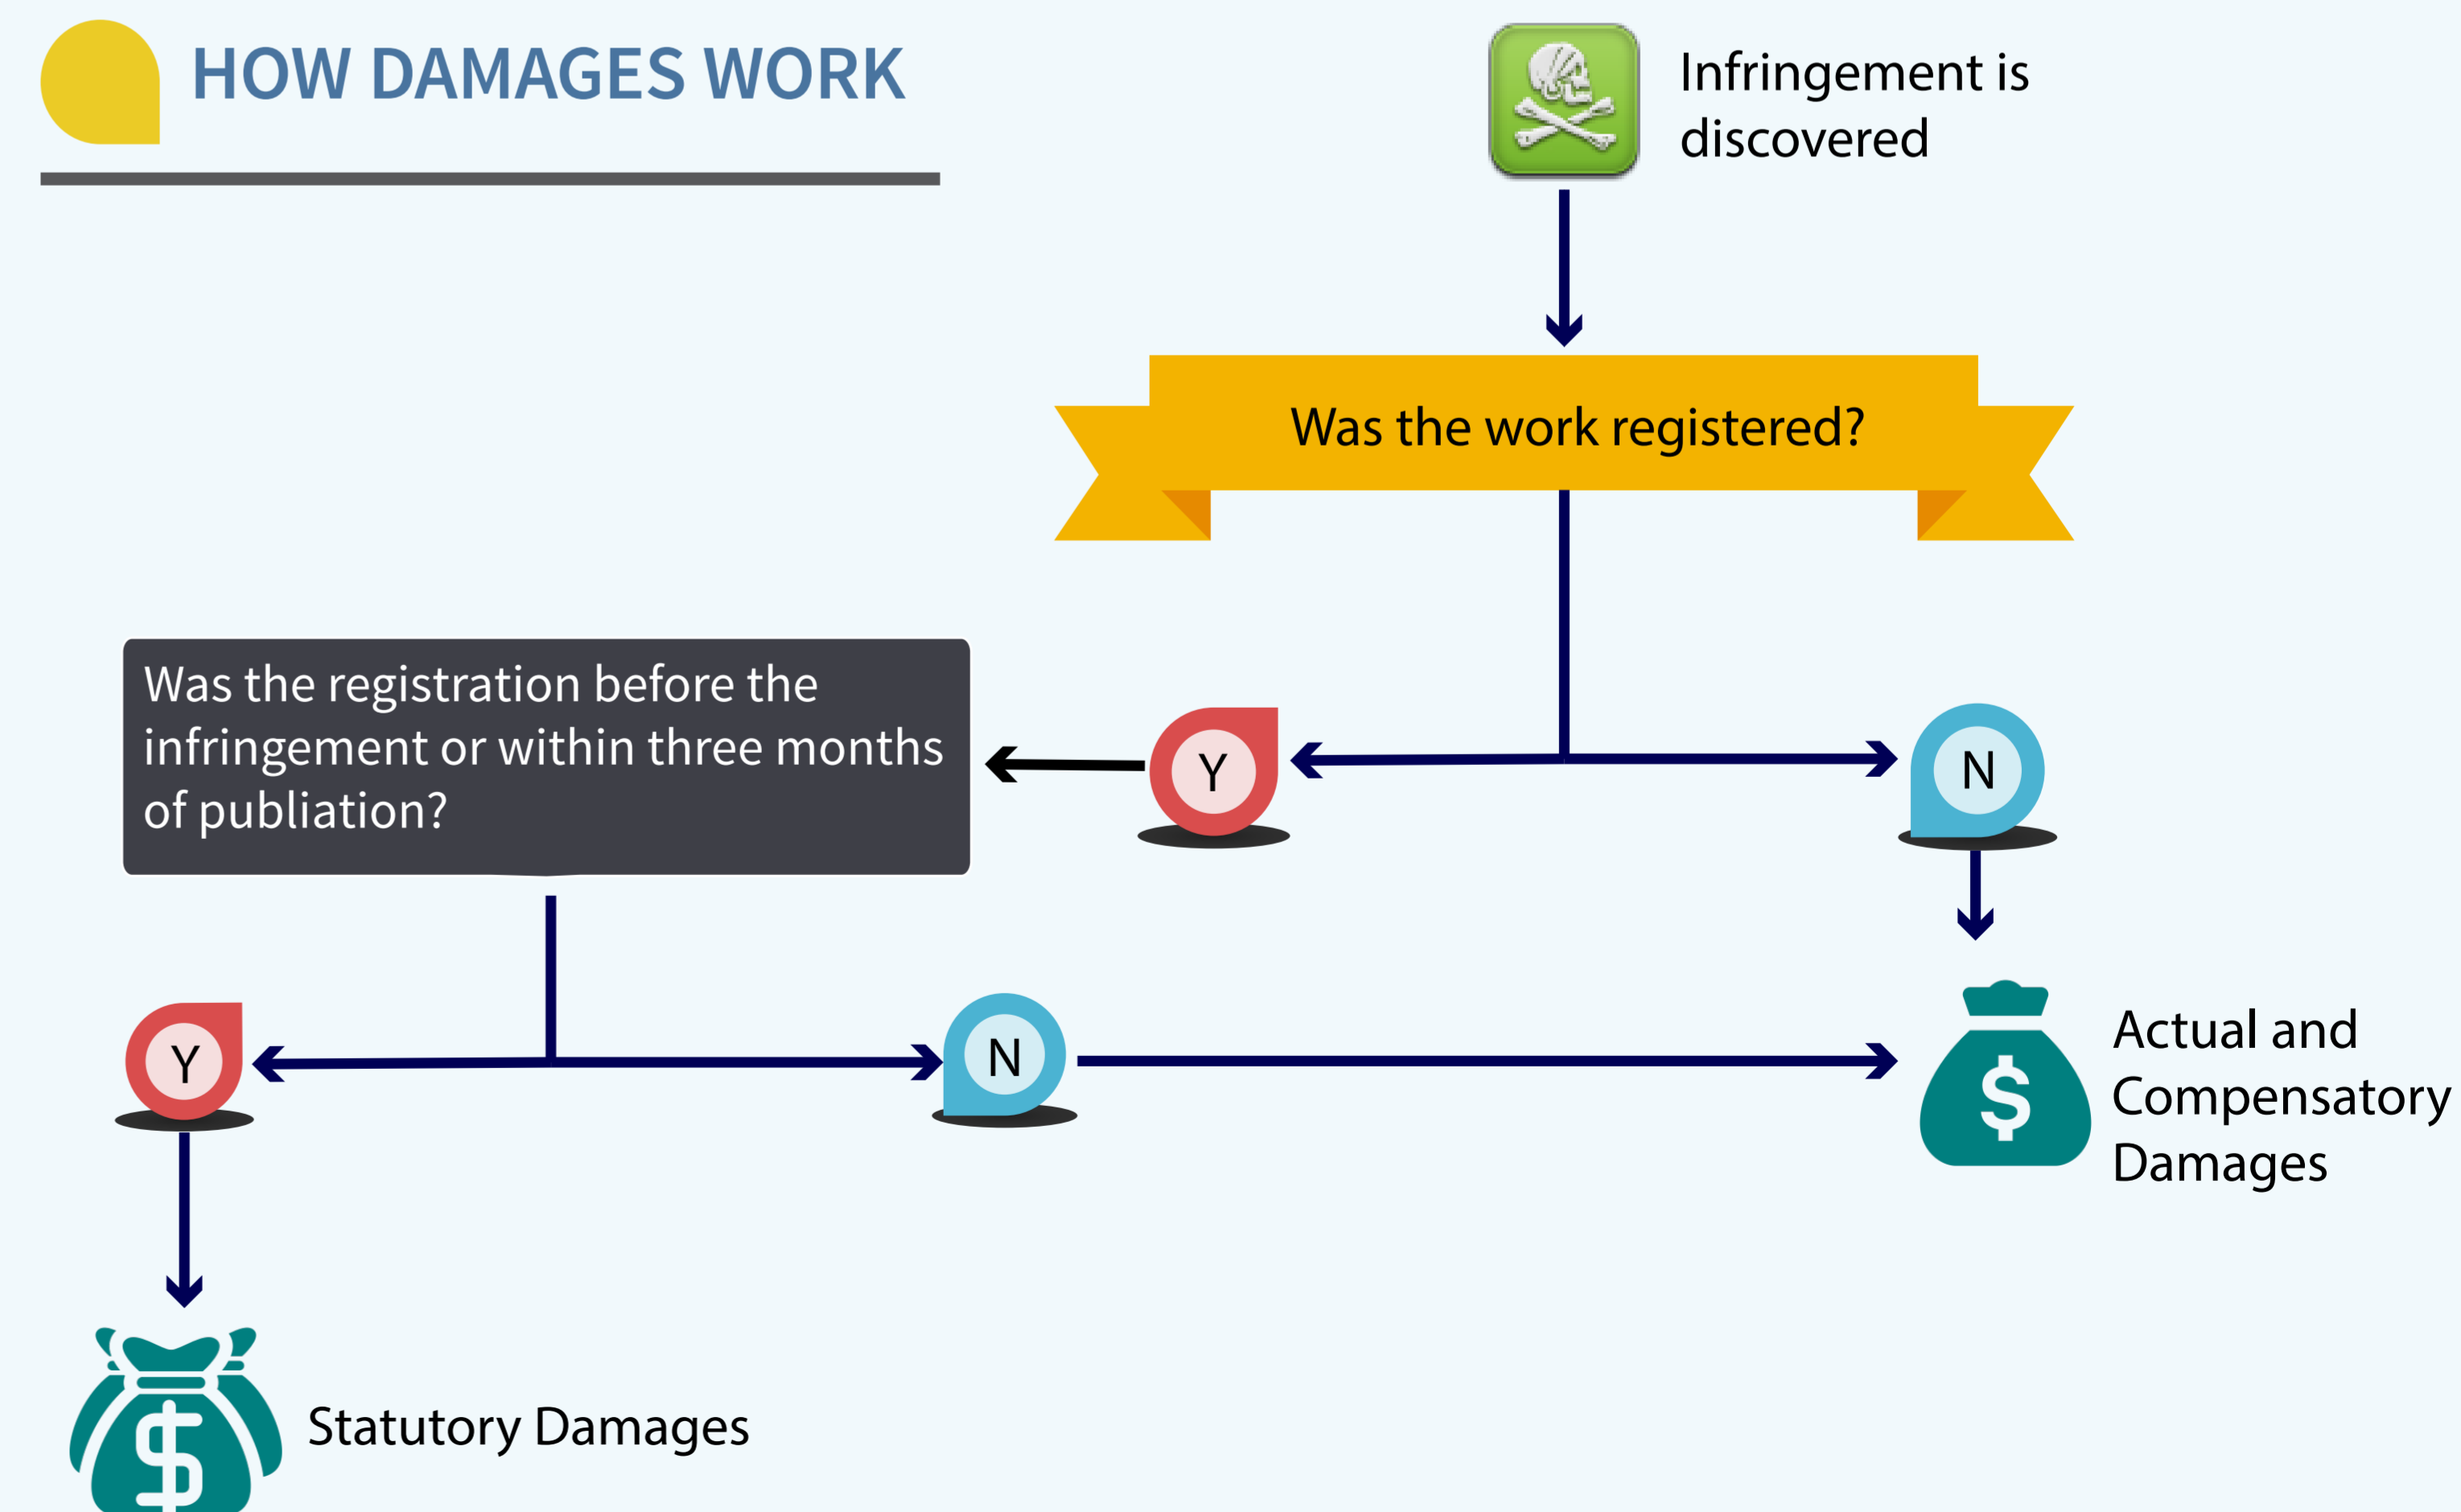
HOW DAMAGES WORK

Infringement is discovered

Was the work registered?

Was the registration before the infringement or within three months of publiation?

Y

N

N

Actual and Compensatory Damages

Y

N

$

Y

$

Statutory Damages